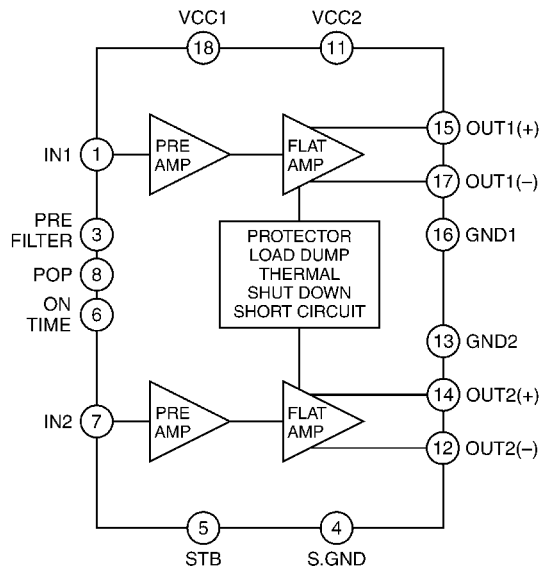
VCC1
18
VCC2
11

IN1
1
PRE AMP
FLAT AMP
15
OUT1(+)
17
OUT1(–)

PRE FILTER
3
POP
8
ON TIME
6

PROTECTOR
LOAD DUMP
THERMAL
SHUT DOWN
SHORT CIRCUIT

16
GND1
13
GND2

IN2
7
PRE AMP
FLAT AMP
14
OUT2(+)
12
OUT2(–)

5
STB
4
S.GND